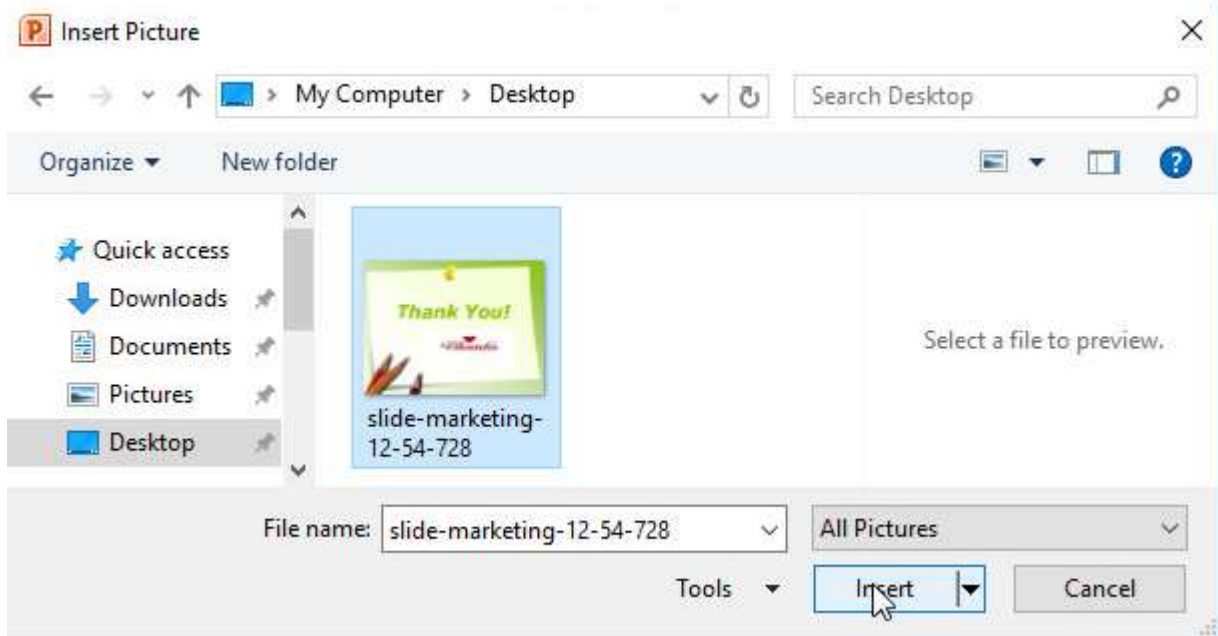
Insert Picture

My Computer › Desktop

Search Desktop

Organize ▾ New folder

Quick access
Downloads
Documents
Pictures
Desktop

Thank You!
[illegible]

slide-marketing-12-54-728

Select a file to preview.

File name: slide-marketing-12-54-728

All Pictures

Tools ▾

Insert

Cancel